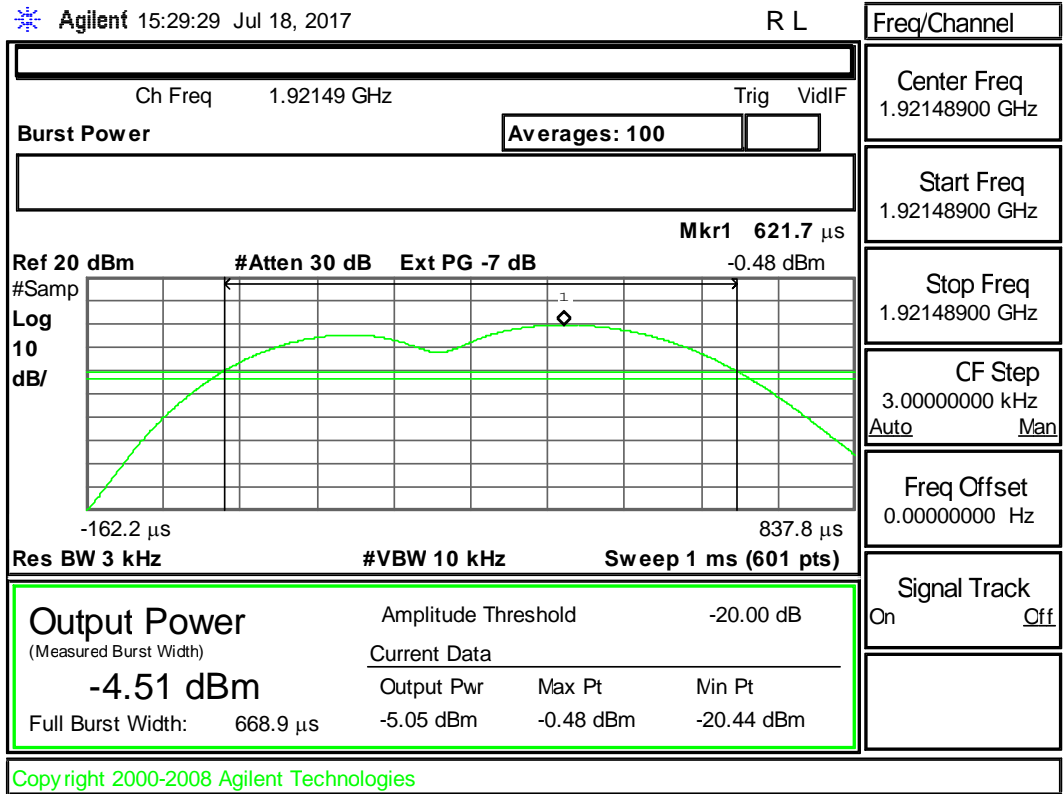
Agilent 15:29:29 Jul 18, 2017 R L

Ch Freq 1.92149 GHz Trig VidIF

Burst Power Averages: 100

Mkr1 621.7 $\mu$s

Ref 20 dBm #Atten 30 dB Ext PG -7 dB -0.48 dBm

#Samp
Log
10
dB/

1

-162.2 $\mu$s 837.8 $\mu$s

Res BW 3 kHz #VBW 10 kHz Sweep 1 ms (601 pts)

Output Power
(Measured Burst Width)
-4.51 dBm
Full Burst Width: 668.9 $\mu$s

Amplitude Threshold -20.00 dB
Current Data
Output Pwr Max Pt Min Pt
-5.05 dBm -0.48 dBm -20.44 dBm

Freq/Channel

Center Freq
1.92148900 GHz

Start Freq
1.92148900 GHz

Stop Freq
1.92148900 GHz

CF Step
3.00000000 kHz
Auto Man

Freq Offset
0.00000000 Hz

Signal Track
On Off

Copyright 2000-2008 Agilent Technologies